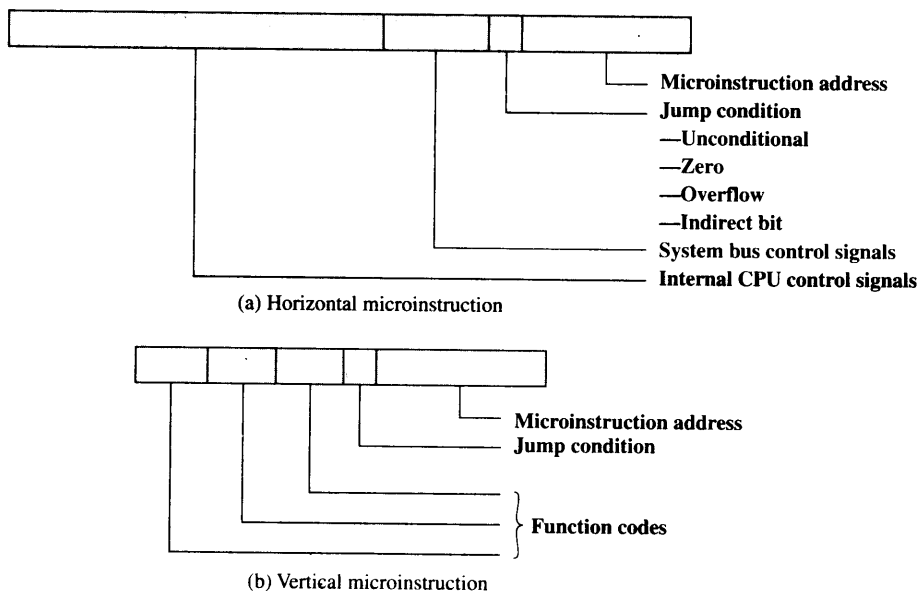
Microinstruction address
Jump condition
—Unconditional
—Zero
—Overflow
—Indirect bit
System bus control signals
Internal CPU control signals

(a) Horizontal microinstruction

Microinstruction address
Jump condition
Function codes

(b) Vertical microinstruction